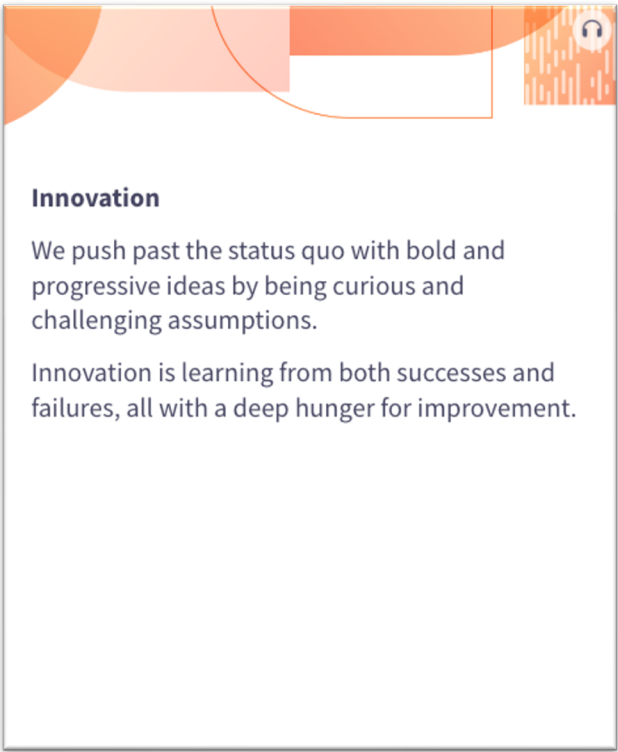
Innovation

We push past the status quo with bold and progressive ideas by being curious and challenging assumptions.

Innovation is learning from both successes and failures, all with a deep hunger for improvement.